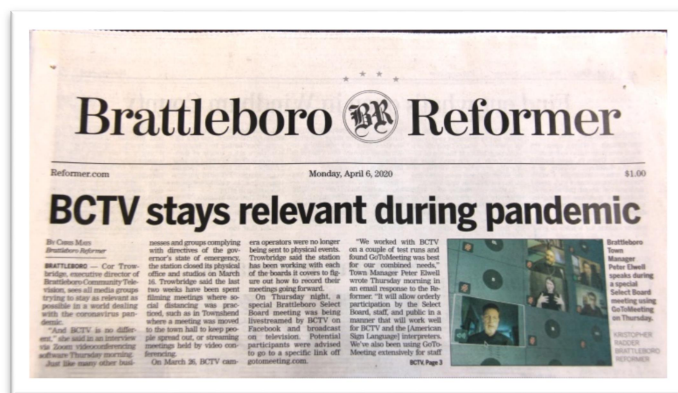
Brattleboro BR Reformer

Reformer.com

Monday, April 6, 2020

$1.00

BCTV stays relevant during pandemic

By Chris Mays
Brattleboro Reformer

BRATTLEBORO — Cor Trowbridge, executive director of Brattleboro Community Television, sees all media groups trying to stay as relevant as possible in a world dealing with the coronavirus pandemic.

"And BCTV is no different," she said in an interview via Zoom videoconferencing software Thursday morning.

Just like many other businesses and groups complying with directives of the governor's state of emergency, the station closed its physical office and studios on March 16. Trowbridge said the last two weeks have been spent filming meetings where social distancing was practiced, such as in Townshend where a meeting was moved to the town hall to keep people spread out, or streaming meetings held by video conferencing.

On March 26, BCTV camera operators were no longer being sent to physical events. Trowbridge said the station has been working with each of the boards it covers to figure out how to record their meetings going forward.

On Thursday night, a special Brattleboro Select Board meeting was being livestreamed by BCTV on Facebook and broadcast on television. Potential participants were advised to go to a specific link off gotomeeting.com.

"We worked with BCTV on a couple of test runs and found GoToMeeting was best for our combined needs," Town Manager Peter Elwell wrote Thursday morning in an email response to the Reformer. "It will allow orderly participation by the Select Board, staff, and public in a manner that will work well for BCTV and the [American Sign Language] interpreters. We've also been using GoToMeeting extensively for staff

BCTV, Page 3

Brattleboro Town Manager Peter Elwell speaks during a special Select Board meeting using GoToMeeting on Thursday.

KRISTOPHER RADDER
BRATTLEBORO REFORMER